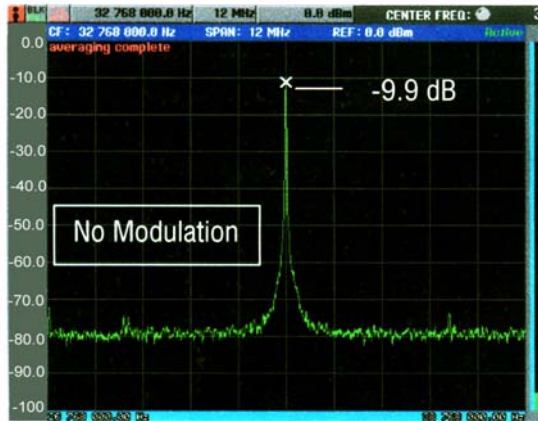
32 768 000.0 Hz 12 MHz 0.0 dBm CENTER FREQ:
CF: 32 768 000.0 Hz SPAN: 12 MHz REF: 0.0 dBm Active
averaging complete

0.0
-10.0
-20.0
-30.0
-40.0
-50.0
-60.0
-70.0
-80.0
-90.0
-100

-9.9 dB

No Modulation

26 768 000.00 Hz
38 768 000.00 Hz